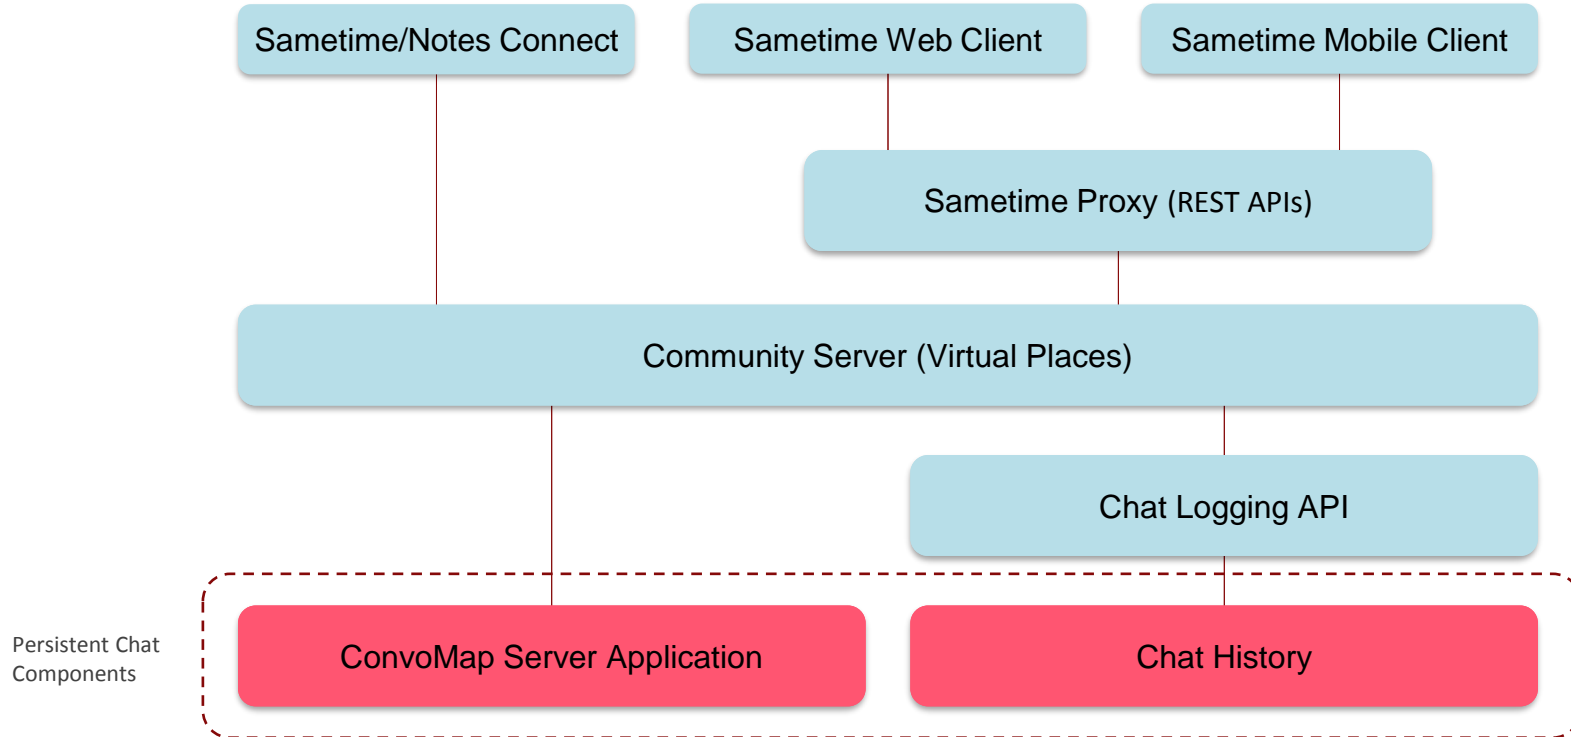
Sametime/Notes Connect

Sametime Web Client

Sametime Mobile Client

Sametime Proxy (REST APIs)

Community Server (Virtual Places)

Chat Logging API

Persistent Chat Components

ConvoMap Server Application

Chat History